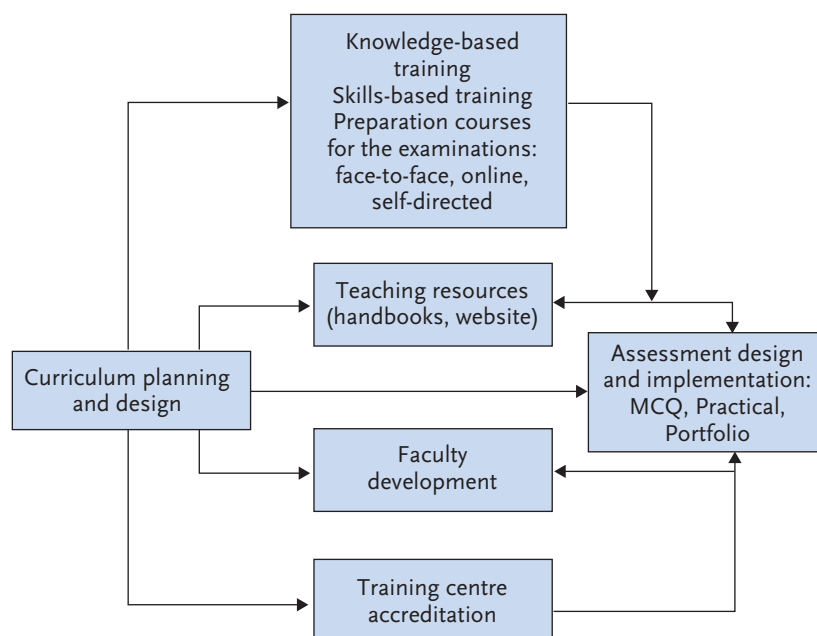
Knowledge-based training
Skills-based training
Preparation courses for the examinations: face-to-face, online, self-directed

Teaching resources (handbooks, website)

Curriculum planning and design

Assessment design and implementation: MCQ, Practical, Portfolio

Faculty development

Training centre accreditation